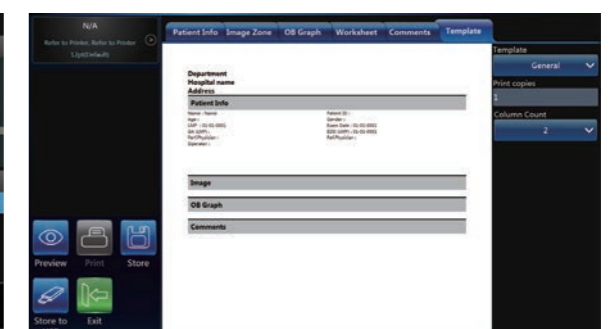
N/A
Refer to Printer, Refer to Printer
1.0pt(Default)

Patient Info | Image Zone | OB Graph | Worksheet | Comments | Template

Department
Hospital name
Address

Patient Info

Name : Name
Age :
LMP : 01-02-0001
GA (LMP) :
Ref.Physician :
Operator :

Patient ID :
Gender :
Exam Date : 01-02-0001
EDD (LMP) : 01-02-0001
Perf.Physician :

Image

OB Graph

Comments

Template
General
Print copies
1
Column Count
2

Preview
Print
Store
Store to
Exit